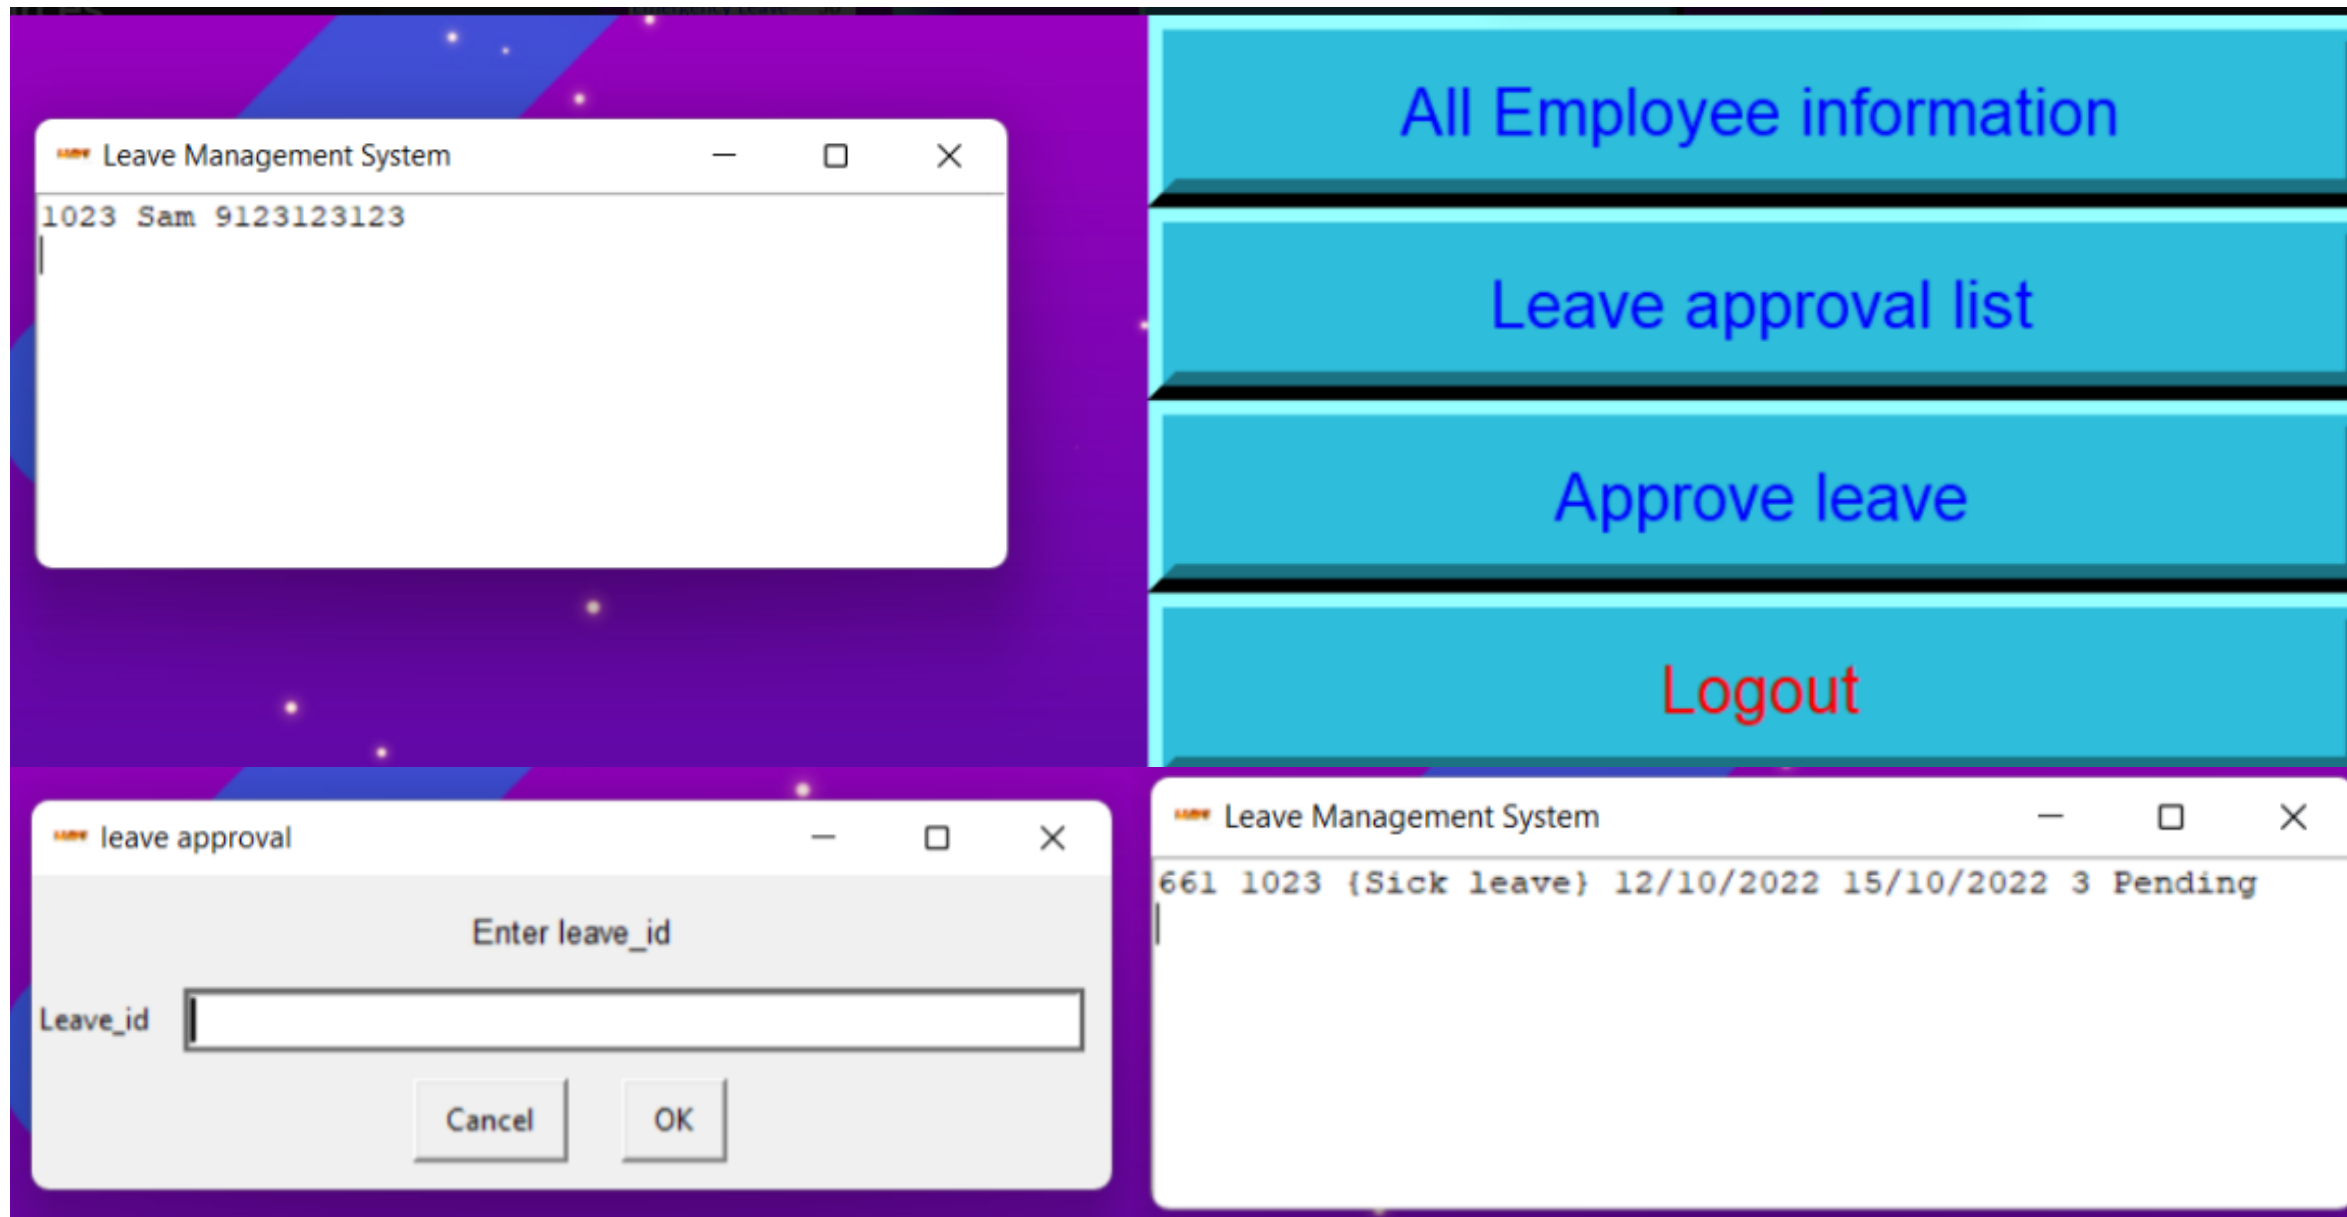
Leave Management System

1023 Sam 9123123123

All Employee information

Leave approval list

Approve leave

Logout

leave approval

Enter leave_id

Leave_id

Cancel

OK

Leave Management System

661 1023 {Sick leave} 12/10/2022 15/10/2022 3 Pending